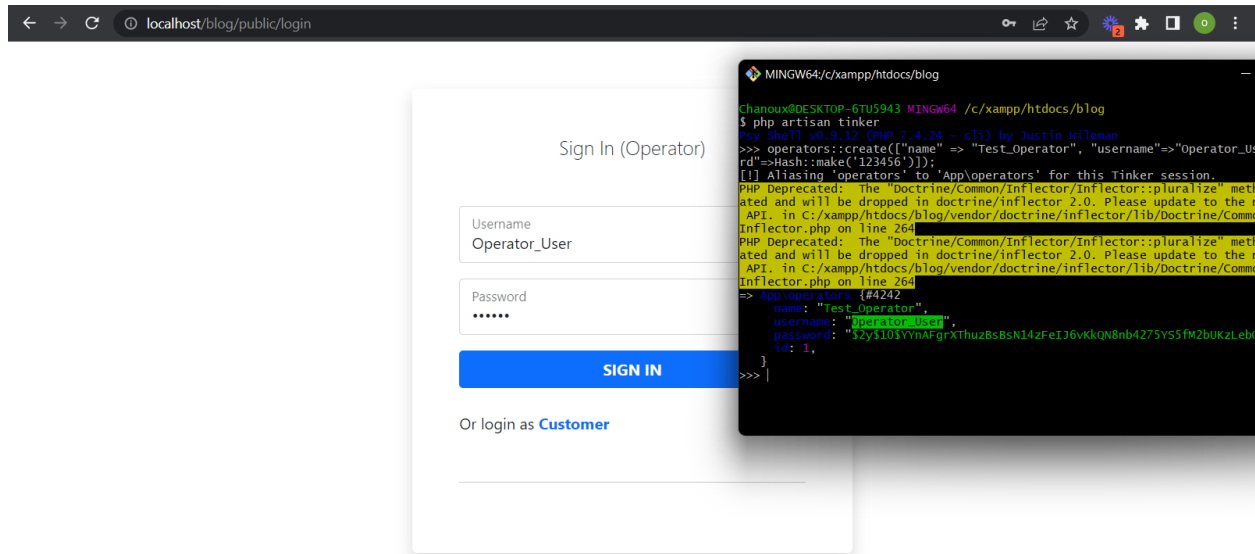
localhost/blog/public/login

Sign In (Operator)

Username
Operator_User

Password
••••••

SIGN IN

Or login as Customer

MINGW64:/c/xampp/htdocs/blog

Chanoux@DESKTOP-6TU5943 MINGW64 /c/xampp/htdocs/blog
$ php artisan tinker
Psy Shell v0.9.12 (PHP 7.4.24 — cli) by Justin Hileman
>>> operators::create(["name" => "Test_Operator", "username"=>"Operator_Us rd"=>Hash::make('123456')]);
[!] Aliasing 'operators' to 'App\operators' for this Tinker session.
PHP Deprecated: The "Doctrine/Common/Inflector/Inflector::pluralize" meth ated and will be dropped in doctrine/inflector 2.0. Please update to the n API. in C:/xampp/htdocs/blog/vendor/doctrine/inflector/lib/Doctrine/Commo Inflector.php on line 264
PHP Deprecated: The "Doctrine/Common/Inflector/Inflector::pluralize" meth ated and will be dropped in doctrine/inflector 2.0. Please update to the n API. in C:/xampp/htdocs/blog/vendor/doctrine/inflector/lib/Doctrine/Commo Inflector.php on line 264
=> App\operators {#4242
name: "Test_Operator",
username: "Operator_User",
password: "$2y$10$YYnAFgrXThuzBsBsN14zFeIJ6vKkQN8nb4275YS5fM2bUKzLeb
id: 1,
}
>>> |